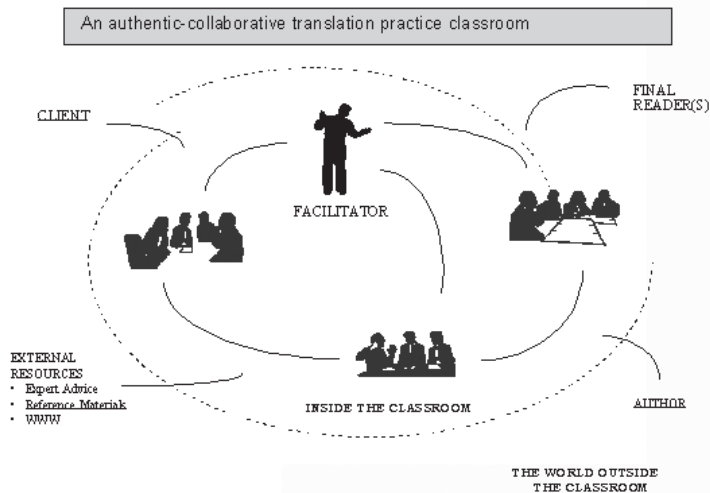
An authentic-collaborative translation practice classroom

CLIENT

FINAL READER(S)

FACILITATOR

EXTERNAL RESOURCES
• Expert Advice
• Reference Materials
• WWW

INSIDE THE CLASSROOM

AUTHOR

THE WORLD OUTSIDE THE CLASSROOM